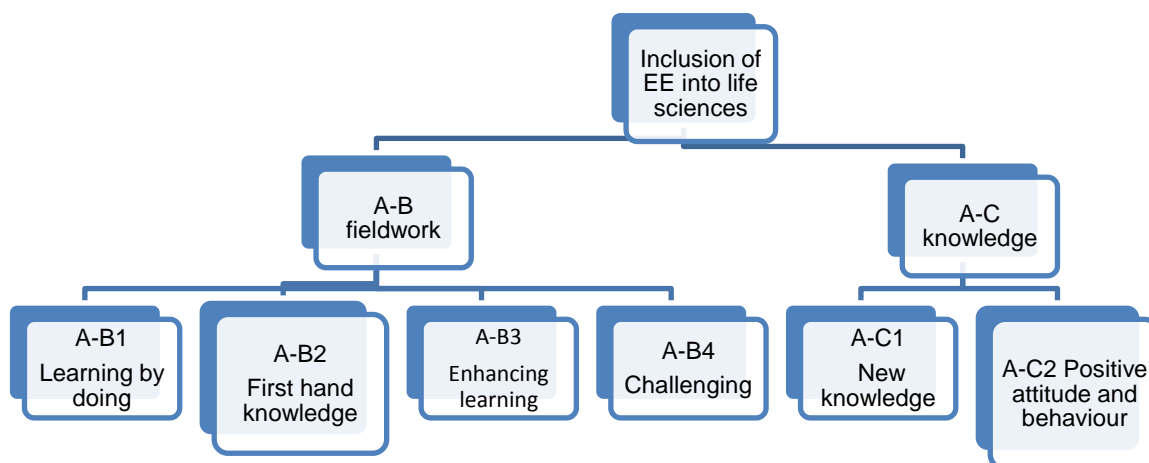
Inclusion of EE into life sciences

A-B fieldwork

A-C knowledge

A-B1 Learning by doing

A-B2 First hand knowledge

A-B3 Enhancing learning

A-B4 Challenging

A-C1 New knowledge

A-C2 Positive attitude and behaviour